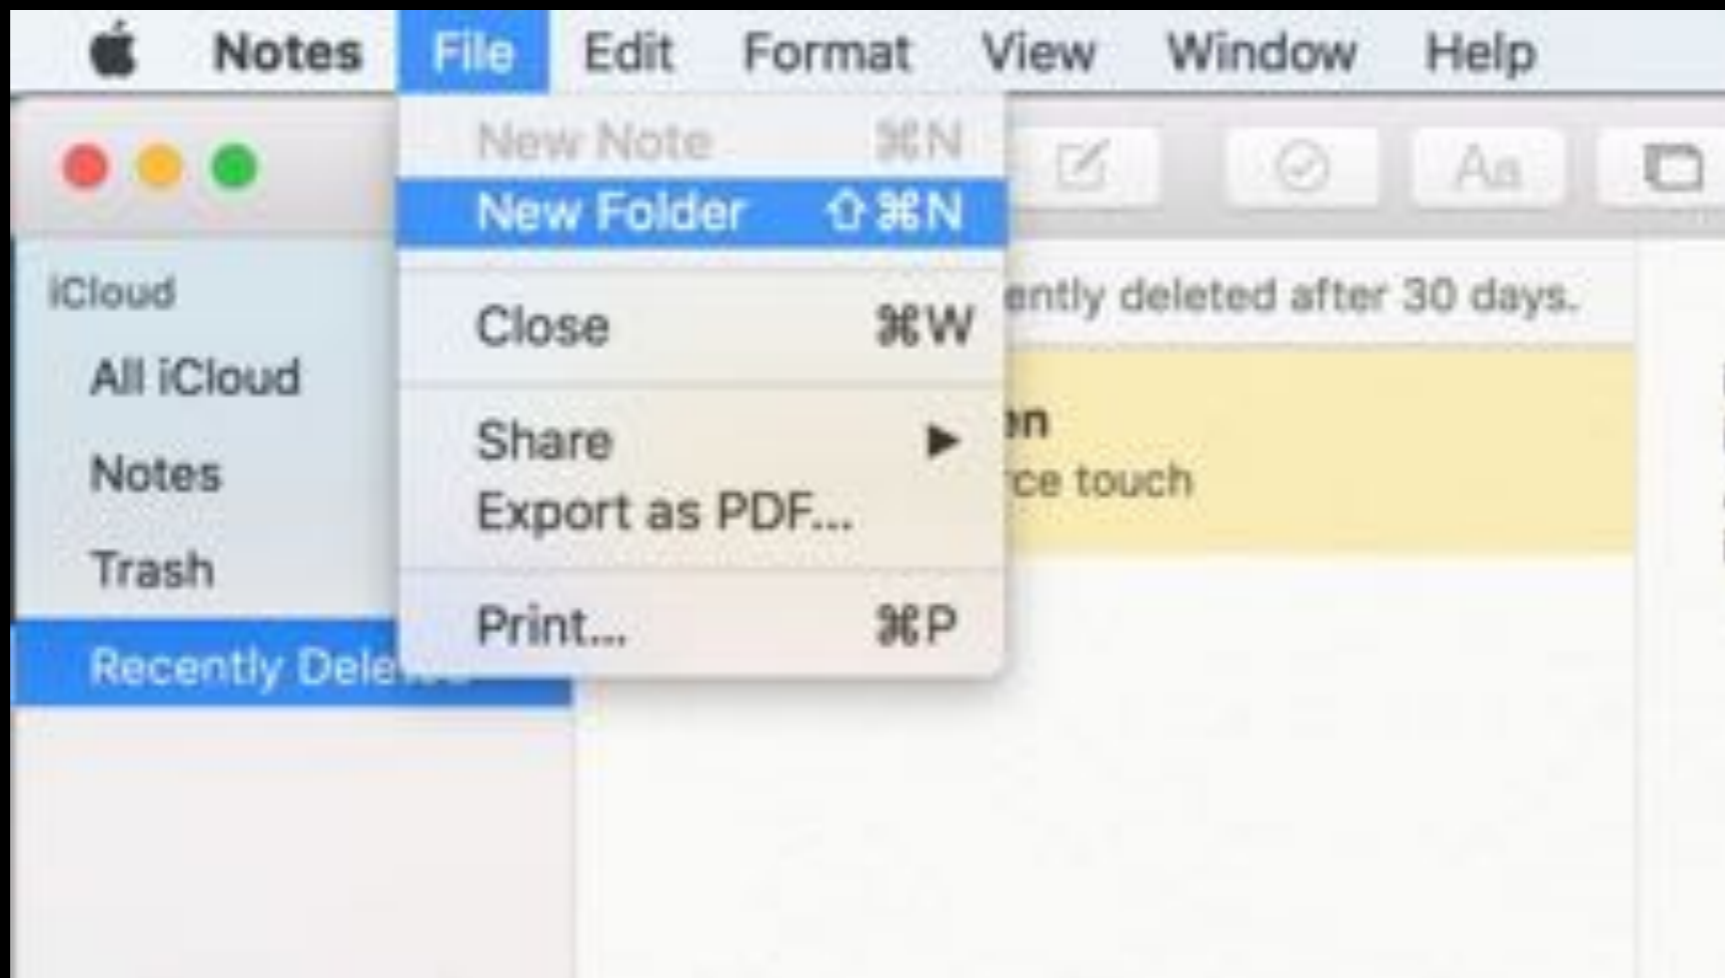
Notes File Edit Format View Window Help

New Note ⌘N
New Folder ⇧⌘N
Close ⌘W
Share ▶
Export as PDF...
Print... ⌘P

Aa

iCloud
All iCloud
Notes
Trash
Recently Dele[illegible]

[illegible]ently deleted after 30 days.

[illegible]en
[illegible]ce touch